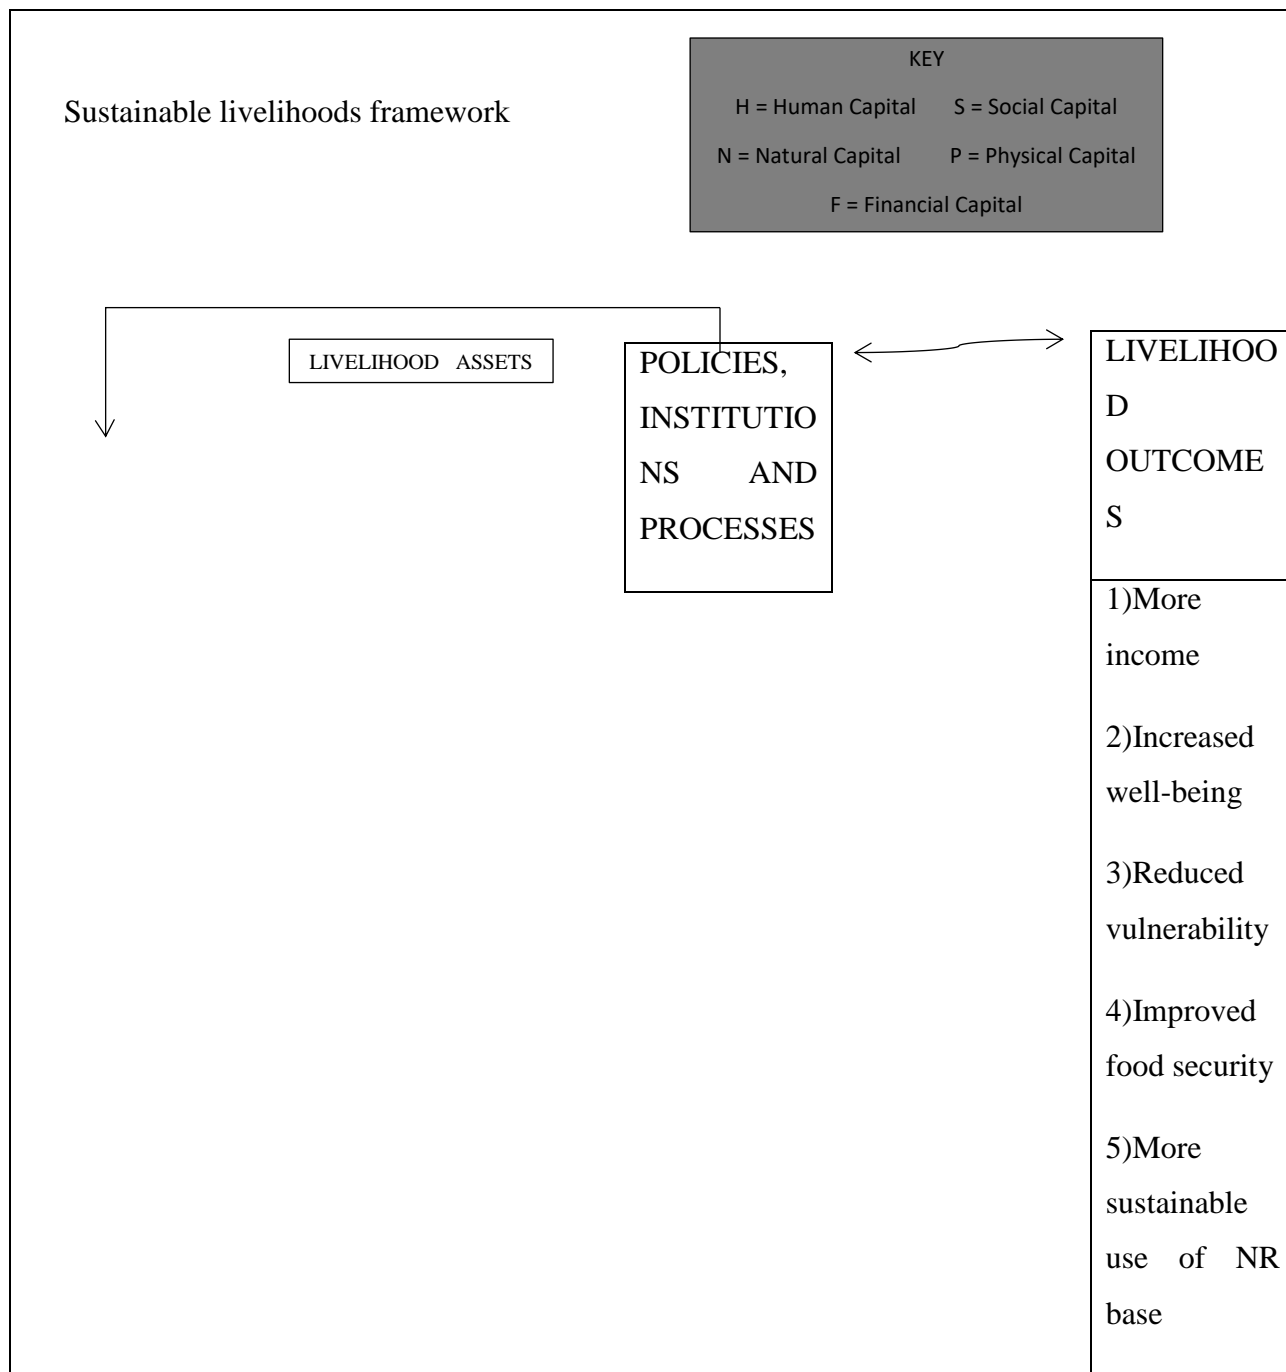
Sustainable livelihoods framework

KEY

H = Human Capital S = Social Capital

N = Natural Capital P = Physical Capital

F = Financial Capital

LIVELIHOOD ASSETS

POLICIES, INSTITUTIONS AND PROCESSES

LIVELIHOOD OUTCOMES

1)More income

2)Increased well-being

3)Reduced vulnerability

4)Improved food security

5)More sustainable use of NR base